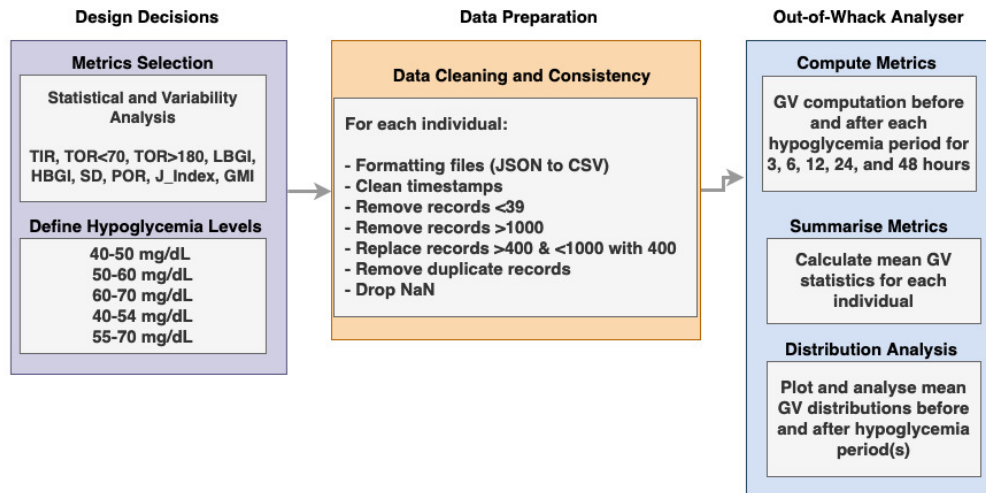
Design Decisions

Metrics Selection

Statistical and Variability Analysis

TIR, TOR<70, TOR>180, LBGI, HBGI, SD, POR, J_Index, GMI

Define Hypoglycemia Levels

40-50 mg/dL
50-60 mg/dL
60-70 mg/dL
40-54 mg/dL
55-70 mg/dL

Data Preparation

Data Cleaning and Consistency

For each individual:

- Formatting files (JSON to CSV)
- Clean timestamps
- Remove records <39
- Remove records >1000
- Replace records >400 & <1000 with 400
- Remove duplicate records
- Drop NaN

Out-of-Whack Analyser

Compute Metrics

GV computation before and after each hypoglycemia period for 3, 6, 12, 24, and 48 hours

Summarise Metrics

Calculate mean GV statistics for each individual

Distribution Analysis

Plot and analyse mean GV distributions before and after hypoglycemia period(s)